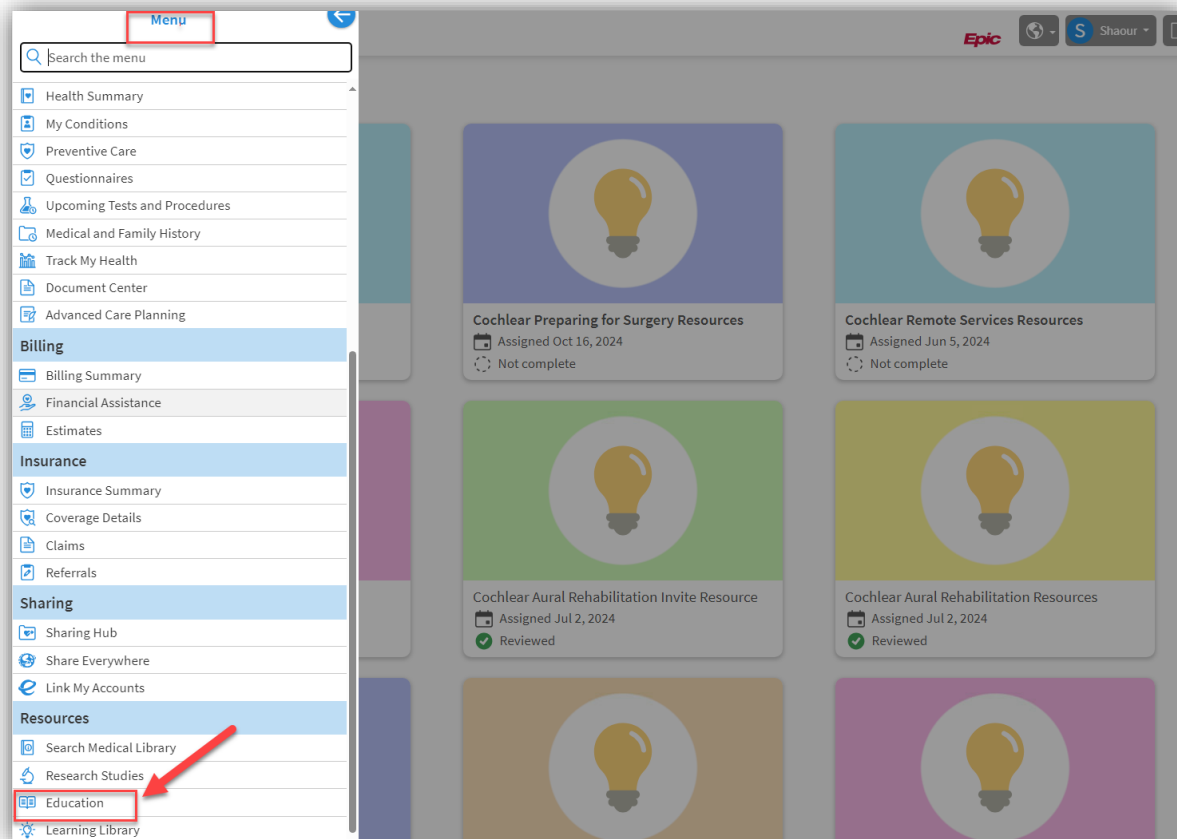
Menu

Search the menu

Health Summary
My Conditions
Preventive Care
Questionnaires
Upcoming Tests and Procedures
Medical and Family History
Track My Health
Document Center
Advanced Care Planning

Billing
Billing Summary
Financial Assistance
Estimates

Insurance
Insurance Summary
Coverage Details
Claims
Referrals

Sharing
Sharing Hub
Share Everywhere
Link My Accounts

Resources
Search Medical Library
Research Studies
Education
Learning Library

Epic
S Shaour

Cochlear Preparing for Surgery Resources
Assigned Oct 16, 2024
Not complete

Cochlear Remote Services Resources
Assigned Jun 5, 2024
Not complete

Cochlear Aural Rehabilitation Invite Resource
Assigned Jul 2, 2024
Reviewed

Cochlear Aural Rehabilitation Resources
Assigned Jul 2, 2024
Reviewed